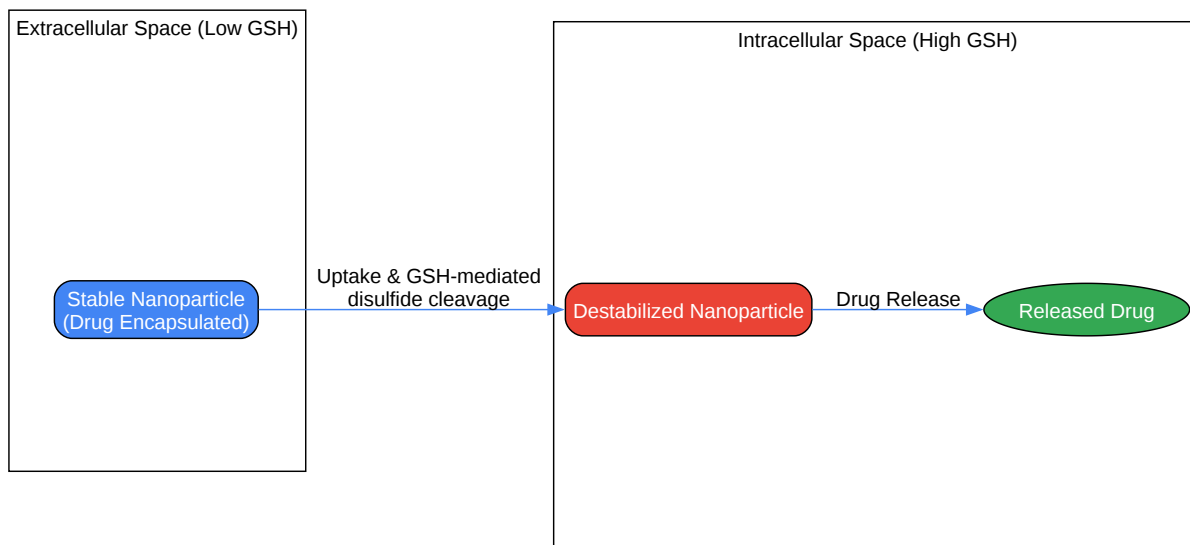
Extracellular Space (Low GSH)

Stable Nanoparticle
(Drug Encapsulated)

Uptake & GSH-mediated
disulfide cleavage

Intracellular Space (High GSH)

Destabilized Nanoparticle

Drug Release

Released Drug